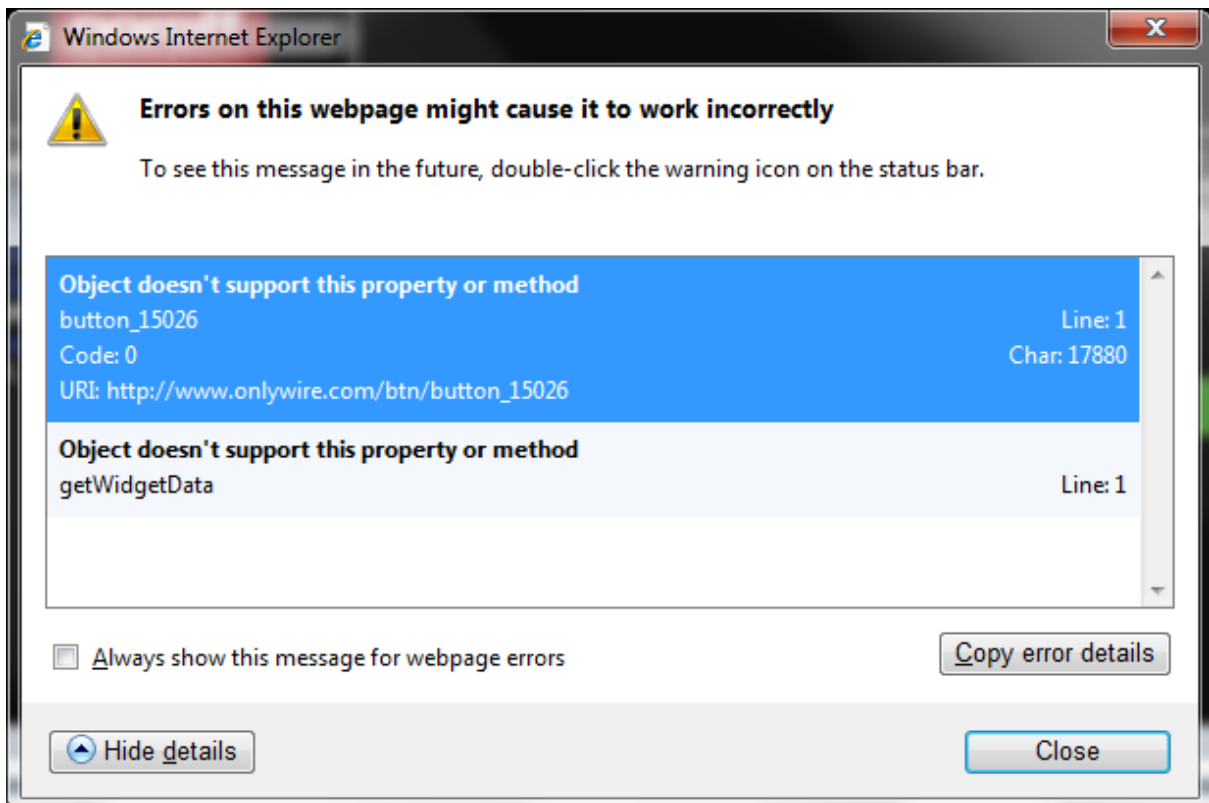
Windows Internet Explorer

Errors on this webpage might cause it to work incorrectly

To see this message in the future, double-click the warning icon on the status bar.

Object doesn't support this property or method
button_15026 Line: 1
Code: 0 Char: 17880
URI: http://www.onlywire.com/btn/button_15026

Object doesn't support this property or method
getWidgetData Line: 1

Always show this message for webpage errors

Copy error details

Hide details

Close